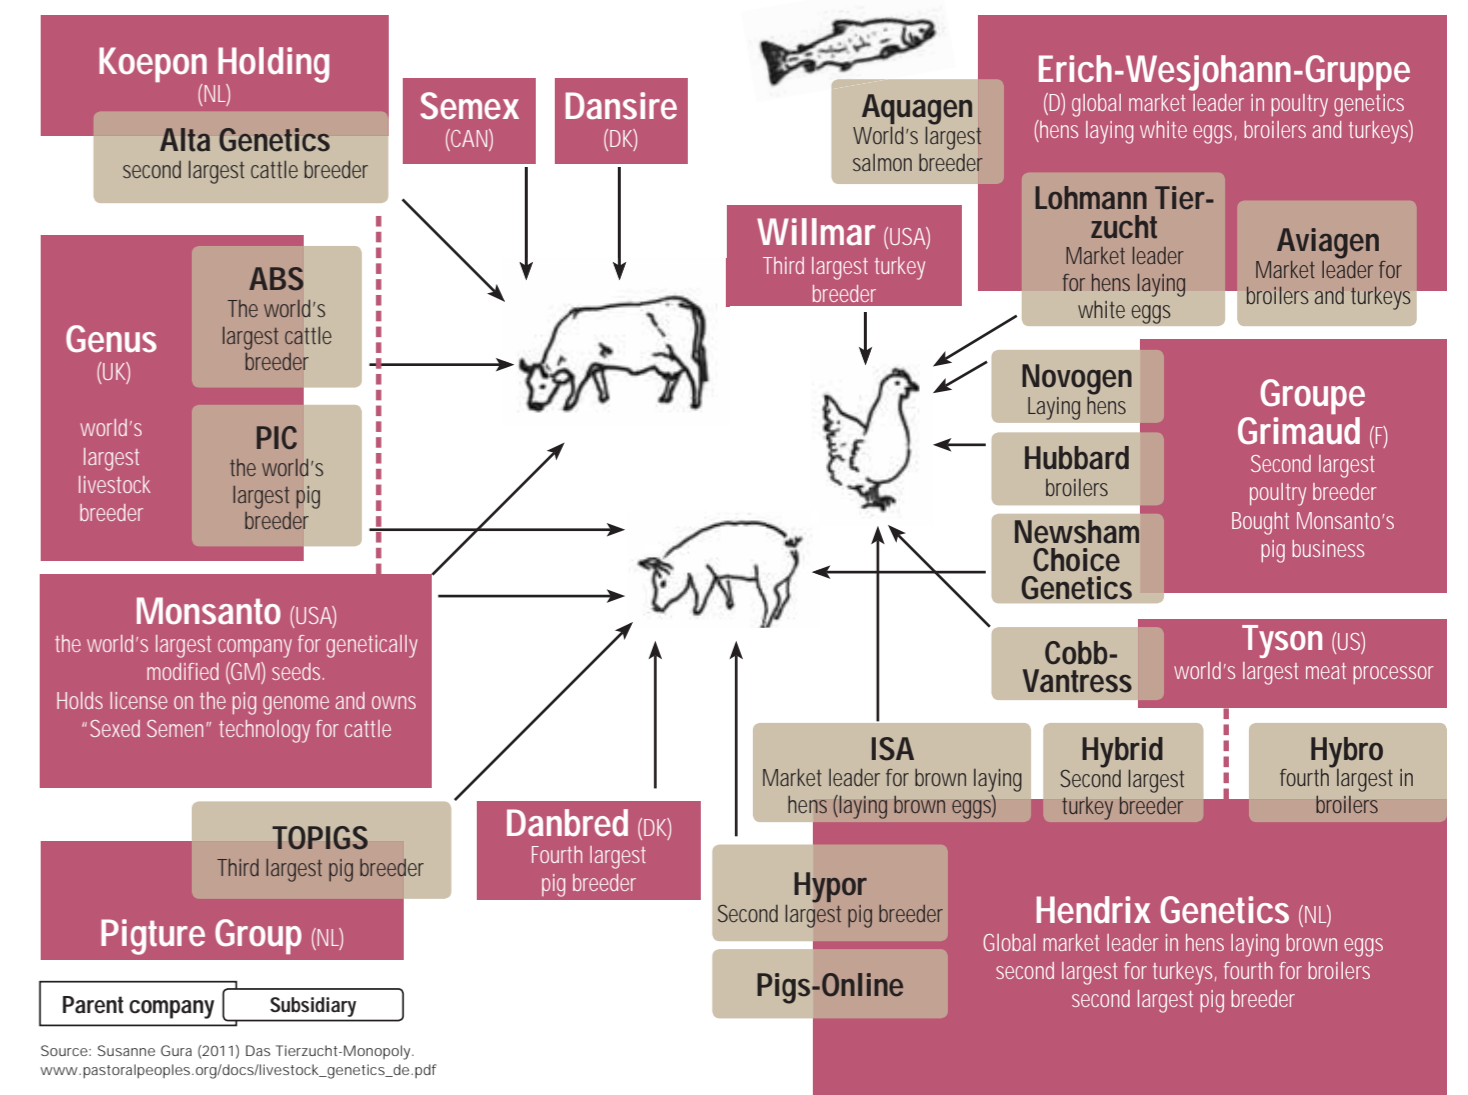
Koepon Holding
(NL)

Alta Genetics
second largest cattle breeder

Semex
(CAN)

Dansire
(DK)

Aquagen
World's largest salmon breeder

Erich-Wesjohann-Gruppe
(D) global market leader in poultry genetics (hens laying white eggs, broilers and turkeys)

Lohmann Tierzucht
Market leader for hens laying white eggs

Aviagen
Market leader for broilers and turkeys

Willmar (USA)
Third largest turkey breeder

Genus
(UK)
world's largest livestock breeder

ABS
The world's largest cattle breeder

PIC
the world's largest pig breeder

Novogen
Laying hens

Hubbard
broilers

Newsham Choice Genetics

Groupe Grimaud (F)
Second largest poultry breeder
Bought Monsanto's pig business

Monsanto (USA)
the world's largest company for genetically modified (GM) seeds.
Holds license on the pig genome and owns "Sexed Semen" technology for cattle

Cobb-Vantress

Tyson (US)
world's largest meat processor

ISA
Market leader for brown laying hens (laying brown eggs)

Hybrid
Second largest turkey breeder

Hybro
fourth largest in broilers

TOPIGS
Third largest pig breeder

Pigture Group (NL)

Danbred (DK)
Fourth largest pig breeder

Hypor
Second largest pig breeder

Pigs-Online

Hendrix Genetics (NL)
Global market leader in hens laying brown eggs second largest for turkeys, fourth for broilers second largest pig breeder

Parent company
Subsidiary

Source: Susanne Gura (2011) Das Tierzucht-Monopoly.
www.pastoralpeoples.org/docs/livestock_genetics_de.pdf